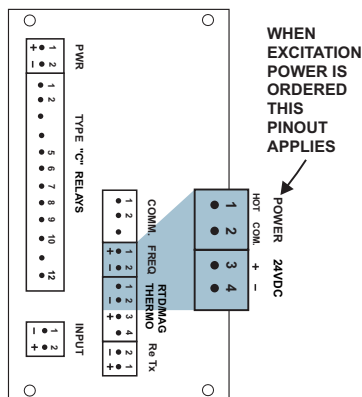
WHEN EXCITATION POWER IS ORDERED THIS PINOUT APPLIES

PWR
+ 1
− 2

TYPE "C" RELAYS
1 2 3 4 5 6 7 8 9 10 11 12

COMM.
1 2 3

FREQ
+ 1
− 2

RTD/MAG THERMO
+ 1
− 2
3
4

INPUT
− 1
+ 2

Re Tx
− 1
+ 2

POWER 24VDC
HOT COM. + −
1 2 3 4